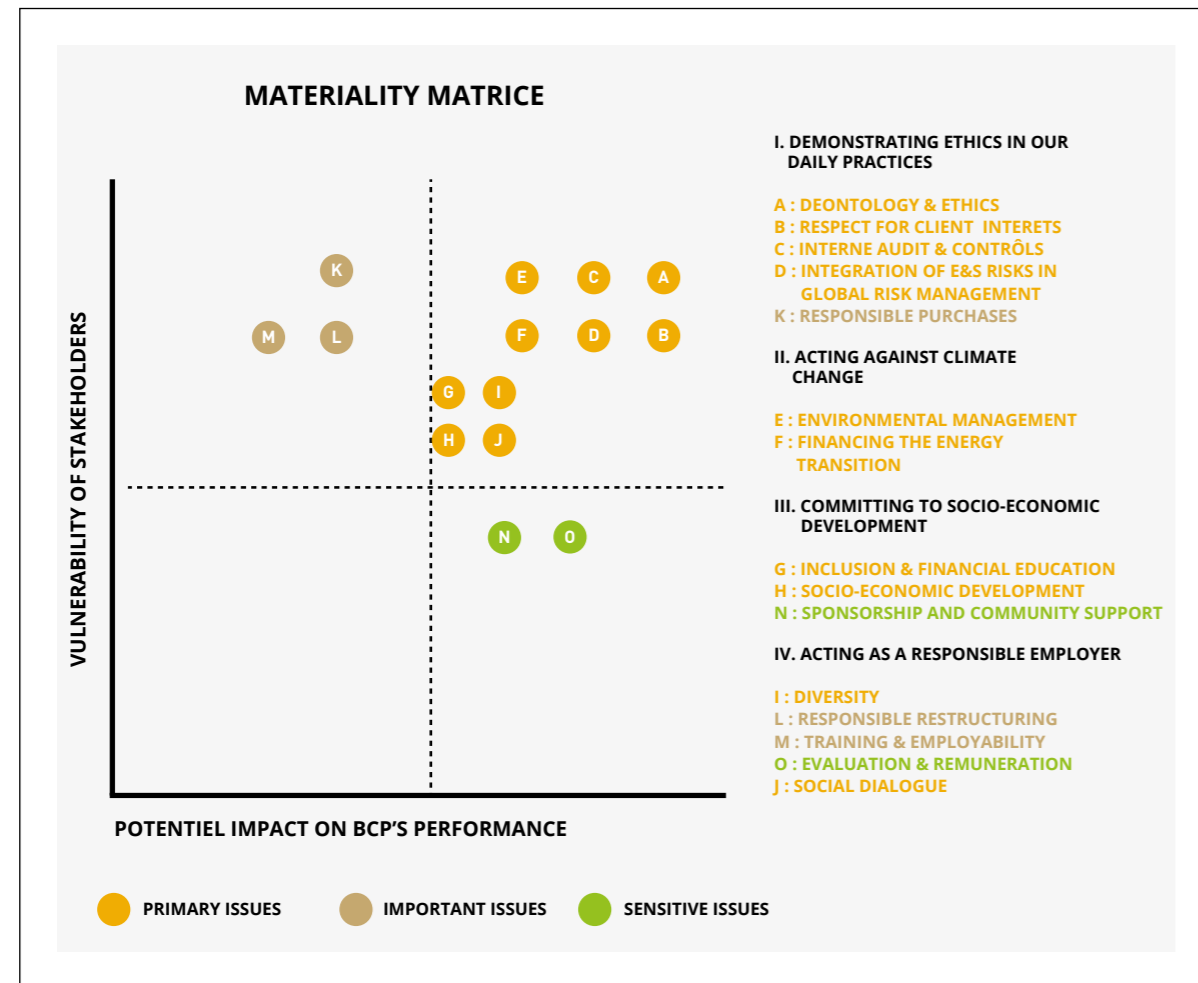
MATERIALITY MATRICE

VULNERABILITY OF STAKEHOLDERS

K

E C A

M L

F D B

G I

H J

N O

POTENTIEL IMPACT ON BCP'S PERFORMANCE

I. DEMONSTRATING ETHICS IN OUR DAILY PRACTICES

A : DEONTOLOGY & ETHICS
B : RESPECT FOR CLIENT INTERETS
C : INTERNE AUDIT & CONTRÔLS
D : INTEGRATION OF E&S RISKS IN GLOBAL RISK MANAGEMENT
K : RESPONSIBLE PURCHASES

II. ACTING AGAINST CLIMATE CHANGE

E : ENVIRONMENTAL MANAGEMENT
F : FINANCING THE ENERGY TRANSITION

III. COMMITTING TO SOCIO-ECONOMIC DEVELOPMENT

G : INCLUSION & FINANCIAL EDUCATION
H : SOCIO-ECONOMIC DEVELOPMENT
N : SPONSORSHIP AND COMMUNITY SUPPORT

IV. ACTING AS A RESPONSIBLE EMPLOYER

I : DIVERSITY
L : RESPONSIBLE RESTRUCTURING
M : TRAINING & EMPLOYABILITY
O : EVALUATION & REMUNERATION
J : SOCIAL DIALOGUE

PRIMARY ISSUES IMPORTANT ISSUES SENSITIVE ISSUES